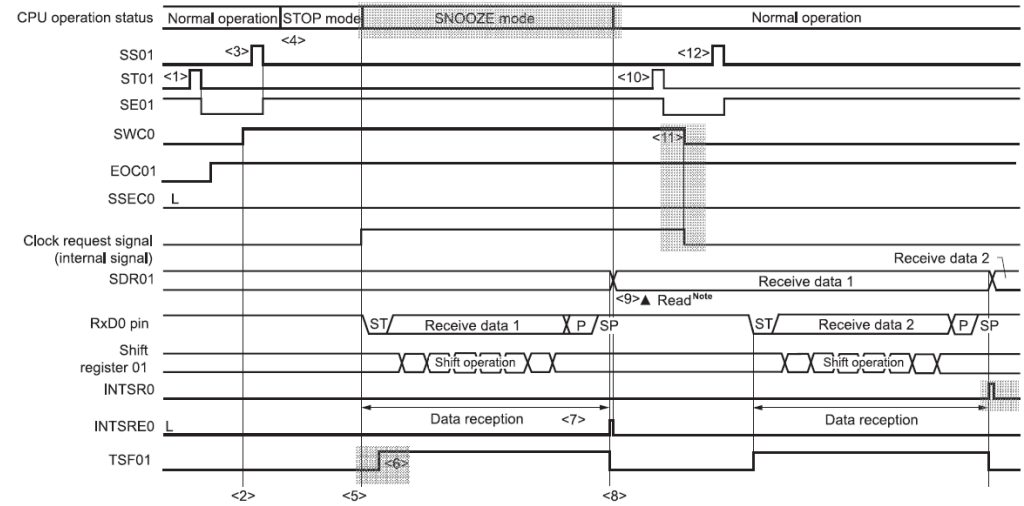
CPU operation status Normal operation STOP mode SNOOZE mode Normal operation

SS01 <3> <4> <12>

ST01 <1> <10>

SE01

SWC0 <11>

EOC01

SSEC0 L

Clock request signal (internal signal)

Receive data 2

SDR01 Receive data 1

<9>▲ Read$^{Note}$

RxD0 pin ST Receive data 1 P SP ST Receive data 2 P SP

Shift register 01 Shift operation Shift operation

INTSR0

Data reception <7> Data reception

INTSRE0 L

TSF01 <6>

<2> <5> <8>